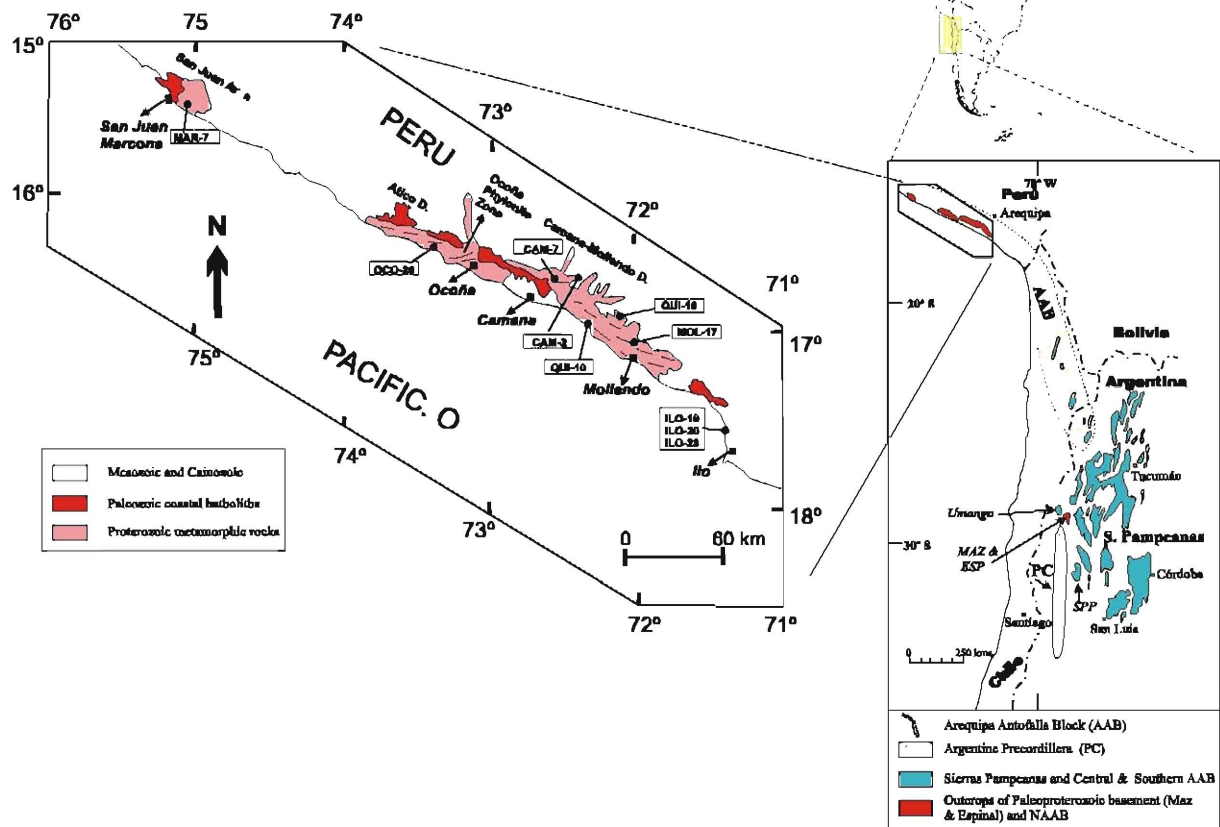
76° 75 74°
15° 16°
San Juan fa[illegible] s
San Juan Marcona
MAR-7
PERU
73°
72°
71°
N
Atico D.
Ocoña Phylonite Zone
Camana-Mollendo D.
CAM-7
OCO-20
Ocoña
Camana
QUI-16
CAM-3
MOL-17
QUI-10
Mollendo
17°
75°
PACIFIC. O
74°
73°
ILO-19
ILO-20
ILO-23
Ilo
18°
0 60 km
72° 71°

Mesozoic and Cainozoic
Paleozoic coastal batholiths
Proterozoic metamorphic rocks

70° W
Peru
Arequipa
20° S
AAB
Bolivia
Argentina
Tucumán
Umango
S. Pampeanas
30° S
MAZ & ESP
PC
SPP
Córdoba
Santiago
San Luis
0 250 kms
Chile

Arequipa Antofalla Block (AAB)
Argentine Precordillera (PC)
Sierras Pampeanas and Central & Southern AAB
Outcrops of Paleoproterozoic basement (Maz & Espinal) and NAAB